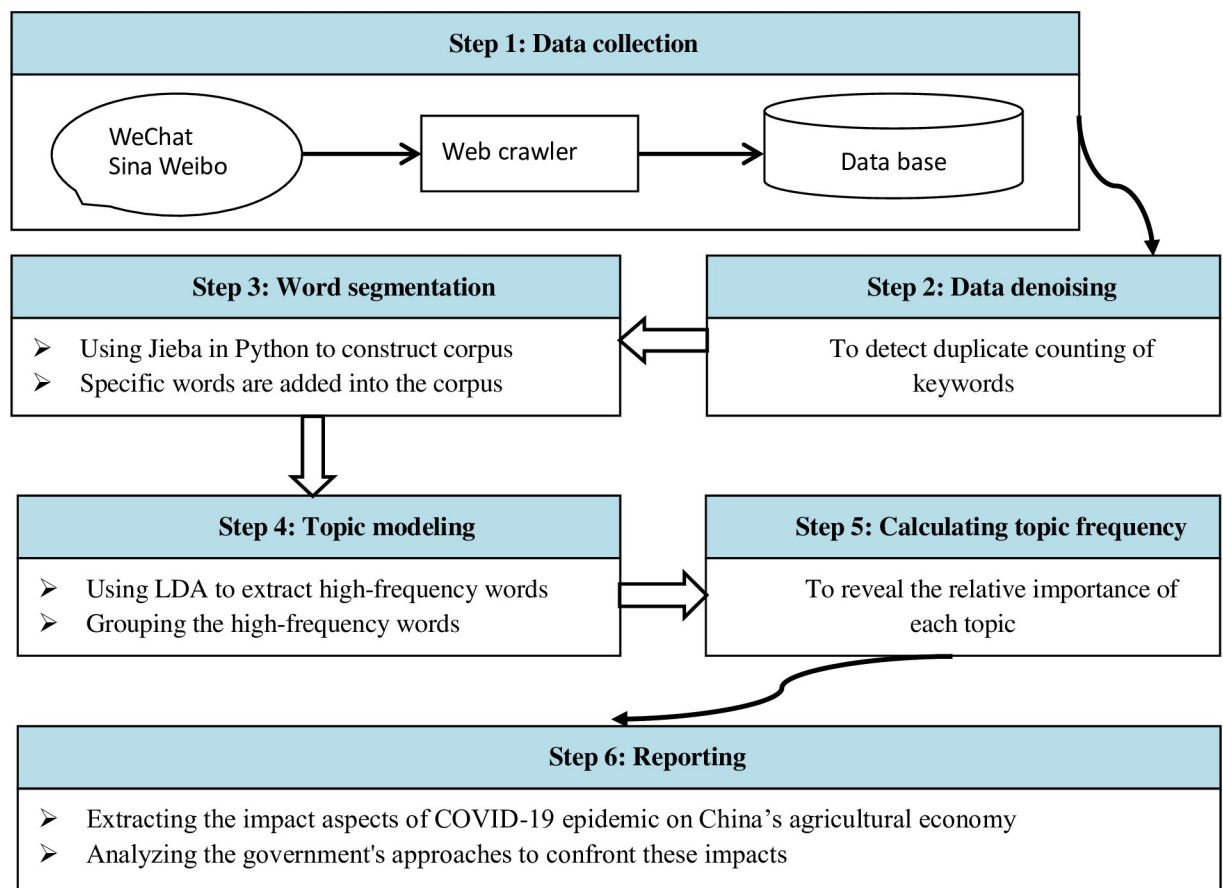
Step 1: Data collection

WeChat
Sina Weibo

Web crawler

Data base

Step 3: Word segmentation

➢ Using Jieba in Python to construct corpus
➢ Specific words are added into the corpus

Step 2: Data denoising

To detect duplicate counting of keywords

Step 4: Topic modeling

➢ Using LDA to extract high-frequency words
➢ Grouping the high-frequency words

Step 5: Calculating topic frequency

To reveal the relative importance of each topic

Step 6: Reporting

➢ Extracting the impact aspects of COVID-19 epidemic on China's agricultural economy
➢ Analyzing the government's approaches to confront these impacts